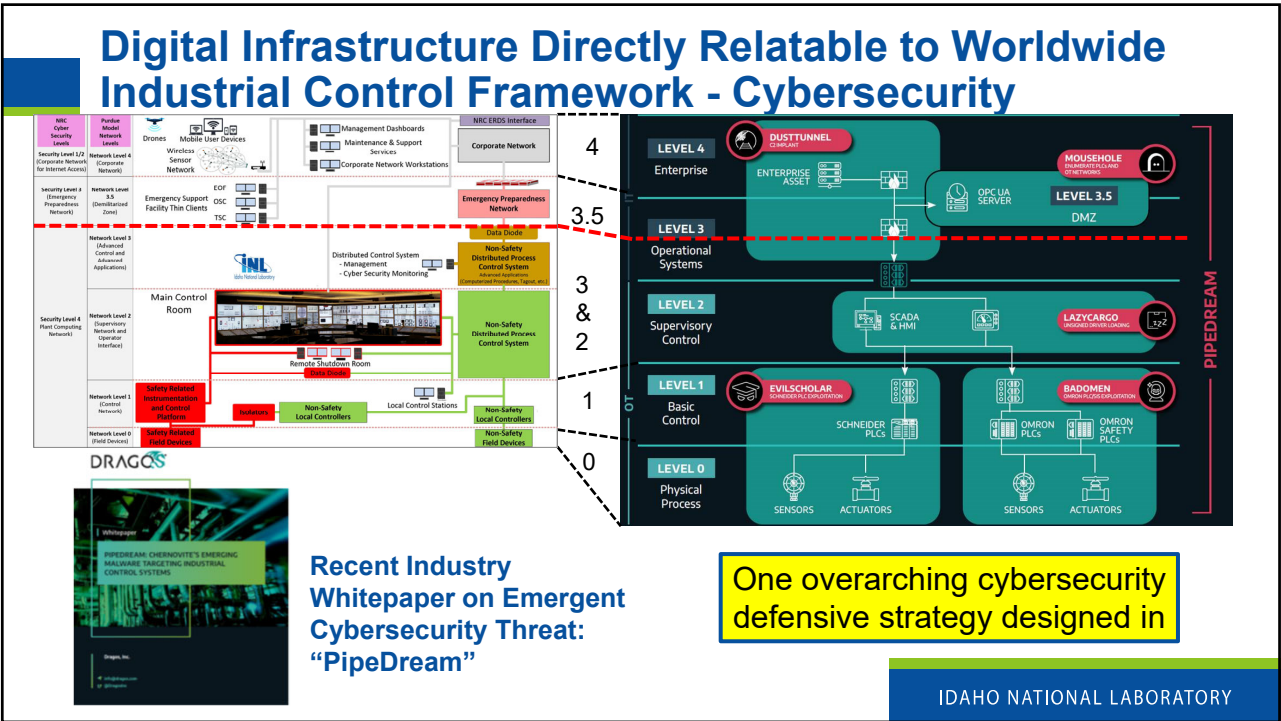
Digital Infrastructure Directly Relatable to Worldwide Industrial Control Framework - Cybersecurity

| NRC Cyber Security Levels | Purdue Model Network Levels |
|---|---|
| Security Level 1/2 (Corporate Network for Internet Access) | Network Level 4 (Corporate Network) |
| Security Level 3 (Emergency Preparedness Network) | Network Level 3.5 (Demilitarized Zone) |
| Security Level 4 Plant Computing Network) | Network Level 3 (Advanced Control and Advanced Applications) |
| | Network Level 2 (Supervisory Network and Operator Interface) |
| | Network Level 1 (Control Network) |
| | Network Level 0 (Field Devices) |

Drones
Mobile User Devices
Wireless Sensor Network
Management Dashboards
Maintenance & Support Services
Corporate Network Workstations
NRC ERDS Interface
Corporate Network
Emergency Support Facility Thin Clients
EOF
OSC
TSC
Emergency Preparedness Network
Data Diode
Idaho National Laboratory
Distributed Control System
- Management
- Cyber Security Monitoring
Non-Safety Distributed Process Control System
Advanced Applications (Computerized Procedures, Tagout, etc.)
Main Control Room
Data Diode
Remote Shutdown Room
Non-Safety Distributed Process Control System
Safety Related Instrumentation and Control Platform
Isolators
Non-Safety Local Controllers
Local Control Stations
Non-Safety Local Controllers
Safety Related Field Devices
Non-Safety Field Devices

4
3.5
3
&
2
1
0

LEVEL 4
Enterprise
DUSTTUNNEL
C2 IMPLANT
ENTERPRISE ASSET
MOUSEHOLE
ENUMERATE PLCs AND OT NETWORKS
OPC UA SERVER
LEVEL 3.5
DMZ
LEVEL 3
Operational Systems
LEVEL 2
Supervisory Control
SCADA & HMI
LAZYCARGO
UNSIGNED DRIVER LOADING
PIPEDREAM
IT
OT
LEVEL 1
Basic Control
EVILSCHOLAR
SCHNEIDER PLC EXPLOITATION
BADOMEN
OMRON PLC/SIS EXPLOITATION
SCHNEIDER PLCs
OMRON PLCs
OMRON SAFETY PLCs
LEVEL 0
Physical Process
SENSORS
ACTUATORS
SENSORS
ACTUATORS

DRAGOS
Whitepaper
PIPEDREAM: CHERNOVITE'S EMERGING MALWARE TARGETING INDUSTRIAL CONTROL SYSTEMS
Dragos, Inc.

Recent Industry Whitepaper on Emergent Cybersecurity Threat: “PipeDream”

One overarching cybersecurity defensive strategy designed in

IDAHO NATIONAL LABORATORY